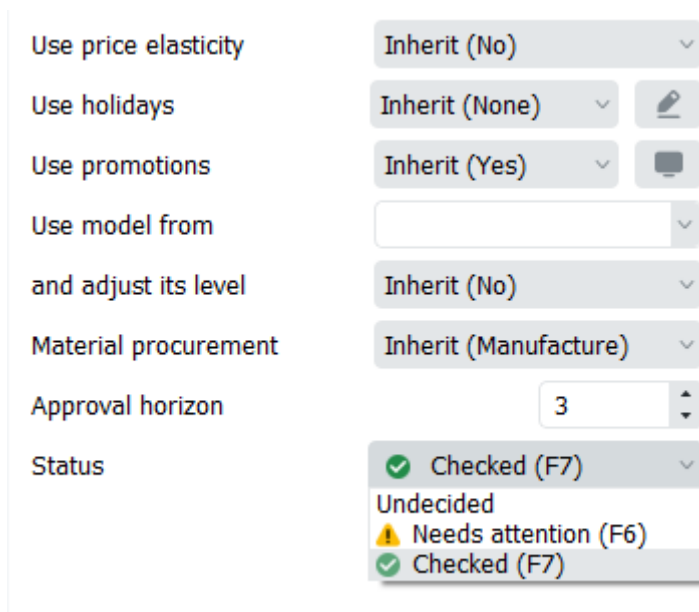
Use price elasticity
Inherit (No)

Use holidays
Inherit (None)

Use promotions
Inherit (Yes)

Use model from

and adjust its level
Inherit (No)

Material procurement
Inherit (Manufacture)

Approval horizon
3

Status
Checked (F7)

Undecided
Needs attention (F6)
Checked (F7)